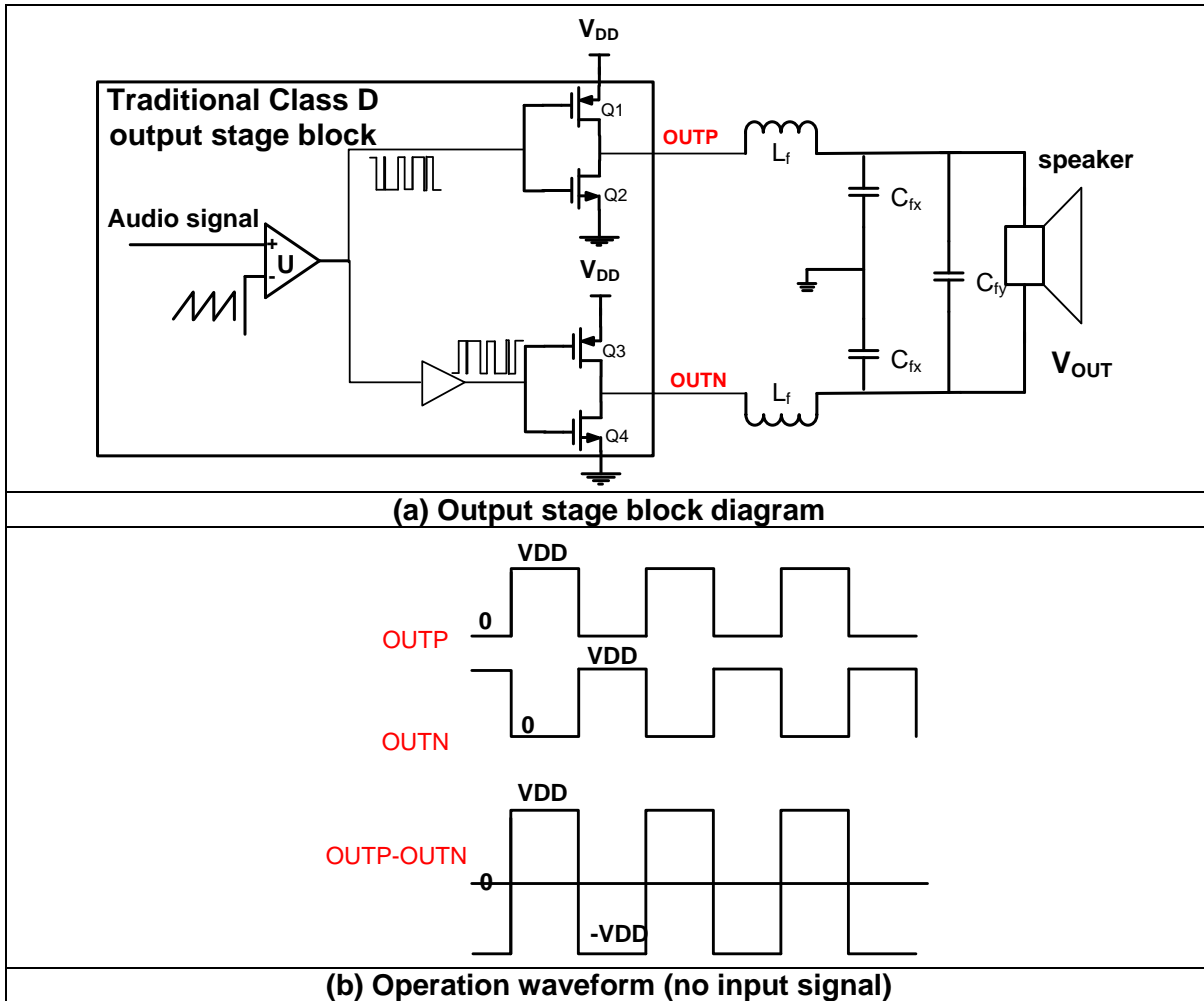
$V_{DD}$

Traditional Class D output stage block

Q1

OUTP

$L_f$

speaker

Q2

$C_{fx}$

Audio signal

+

U

-

$V_{DD}$

$C_{fy}$

Q3

$C_{fx}$

$V_{OUT}$

OUTN

$L_f$

Q4

(a) Output stage block diagram

VDD

0

OUTP

VDD

0

OUTN

VDD

OUTP-OUTN

0

-VDD

(b) Operation waveform (no input signal)